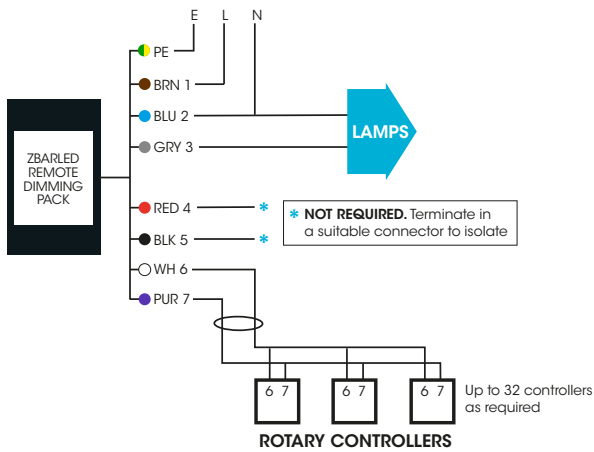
E L N

PE
BRN 1
BLU 2
GRY 3

LAMPS

ZBARLED REMOTE DIMMING PACK

RED 4 *
BLK 5 *

* NOT REQUIRED. Terminate in a suitable connector to isolate

WH 6
PUR 7

6 7
6 7
6 7

Up to 32 controllers as required

ROTARY CONTROLLERS